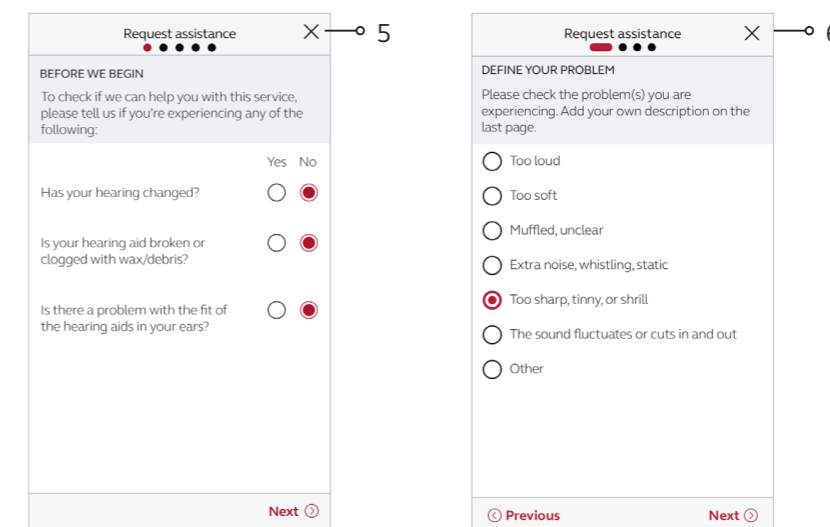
Request assistance
5

BEFORE WE BEGIN

To check if we can help you with this service, please tell us if you're experiencing any of the following:

Yes No

Has your hearing changed?

Is your hearing aid broken or clogged with wax/debris?

Is there a problem with the fit of the hearing aids in your ears?

Next

Request assistance
6

DEFINE YOUR PROBLEM

Please check the problem(s) you are experiencing. Add your own description on the last page.

Too loud

Too soft

Muffled, unclear

Extra noise, whistling, static

Too sharp, tinny, or shrill

The sound fluctuates or cuts in and out

Other

Previous

Next